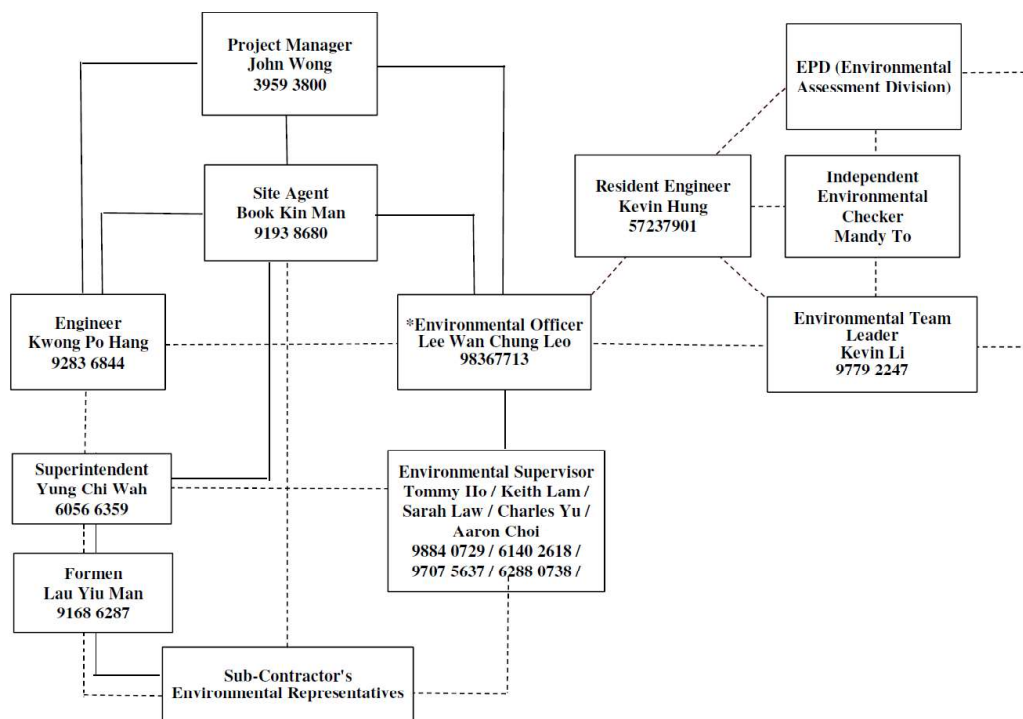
Project Manager
John Wong
3959 3800

EPD (Environmental Assessment Division)

Site Agent
Book Kin Man
9193 8680

Resident Engineer
Kevin Hung
57237901

Independent Environmental Checker
Mandy To

Engineer
Kwong Po Hang
9283 6844

*Environmental Officer
Lee Wan Chung Leo
98367713

Environmental Team Leader
Kevin Li
9779 2247

Superintendent
Yung Chi Wah
6056 6359

Environmental Supervisor
Tommy Ho / Keith Lam / Sarah Law / Charles Yu / Aaron Choi
9884 0729 / 6140 2618 / 9707 5637 / 6288 0738 /

Formen
Lau Yiu Man
9168 6287

Sub-Contractor's Environmental Representatives